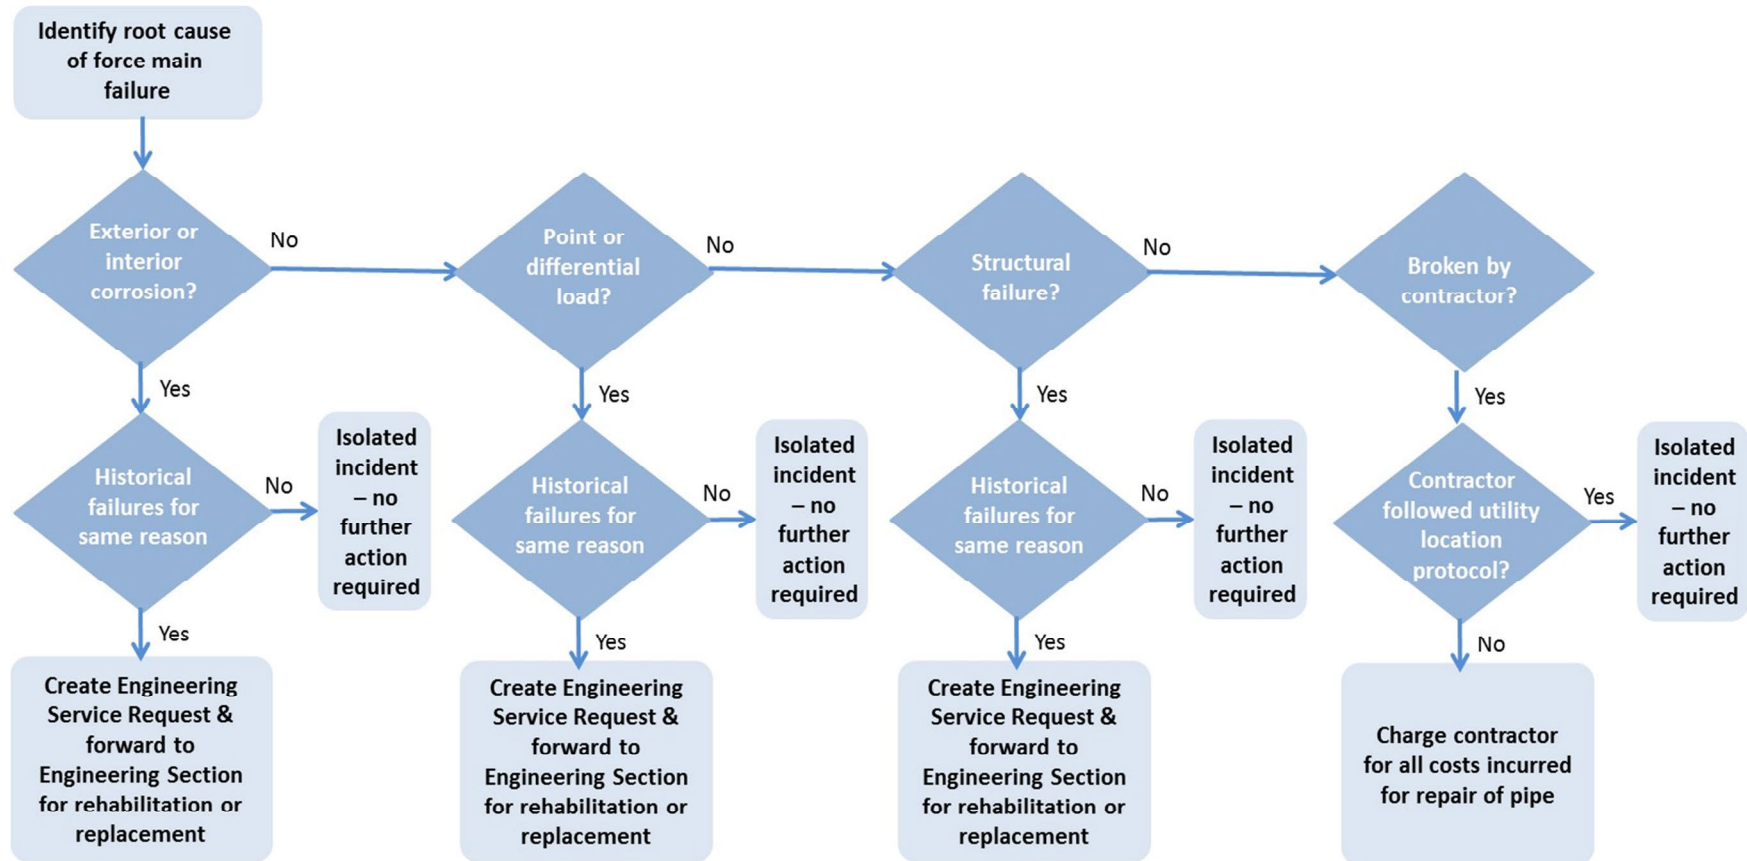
Identify root cause of force main failure

Exterior or interior corrosion?

No

Yes

Historical failures for same reason

No

Isolated incident – no further action required

Yes

Create Engineering Service Request & forward to Engineering Section for rehabilitation or replacement

Point or differential load?

No

Yes

Historical failures for same reason

No

Isolated incident – no further action required

Yes

Create Engineering Service Request & forward to Engineering Section for rehabilitation or replacement

Structural failure?

No

Yes

Historical failures for same reason

No

Isolated incident – no further action required

Yes

Create Engineering Service Request & forward to Engineering Section for rehabilitation or replacement

Broken by contractor?

Yes

Contractor followed utility location protocol?

Yes

Isolated incident – no further action required

No

Charge contractor for all costs incurred for repair of pipe